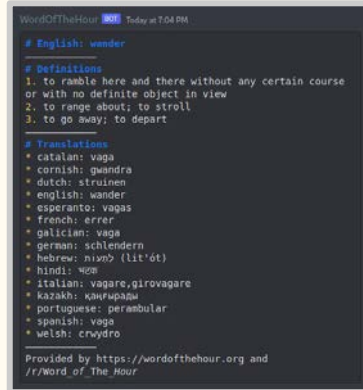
WordOfTheHour BOT Today at 7:04 PM

# English: wander

# Definitions
1. to ramble here and there without any certain course or with no definite object in view
2. to range about; to stroll
3. to go away; to depart

# Translations
* catalan: vaga
* cornish: gwandra
* dutch: struinen
* english: wander
* esperanto: vagas
* french: errer
* galician: vaga
* german: schlendern
* hebrew: לשוטט (lit'ót)
* hindi: भटक
* italian: vagare,girovagare
* kazakh: қаңғырады
* portuguese: perambular
* spanish: vaga
* welsh: crwydro

Provided by https://wordofthehour.org and /r/Word_of_The_Hour